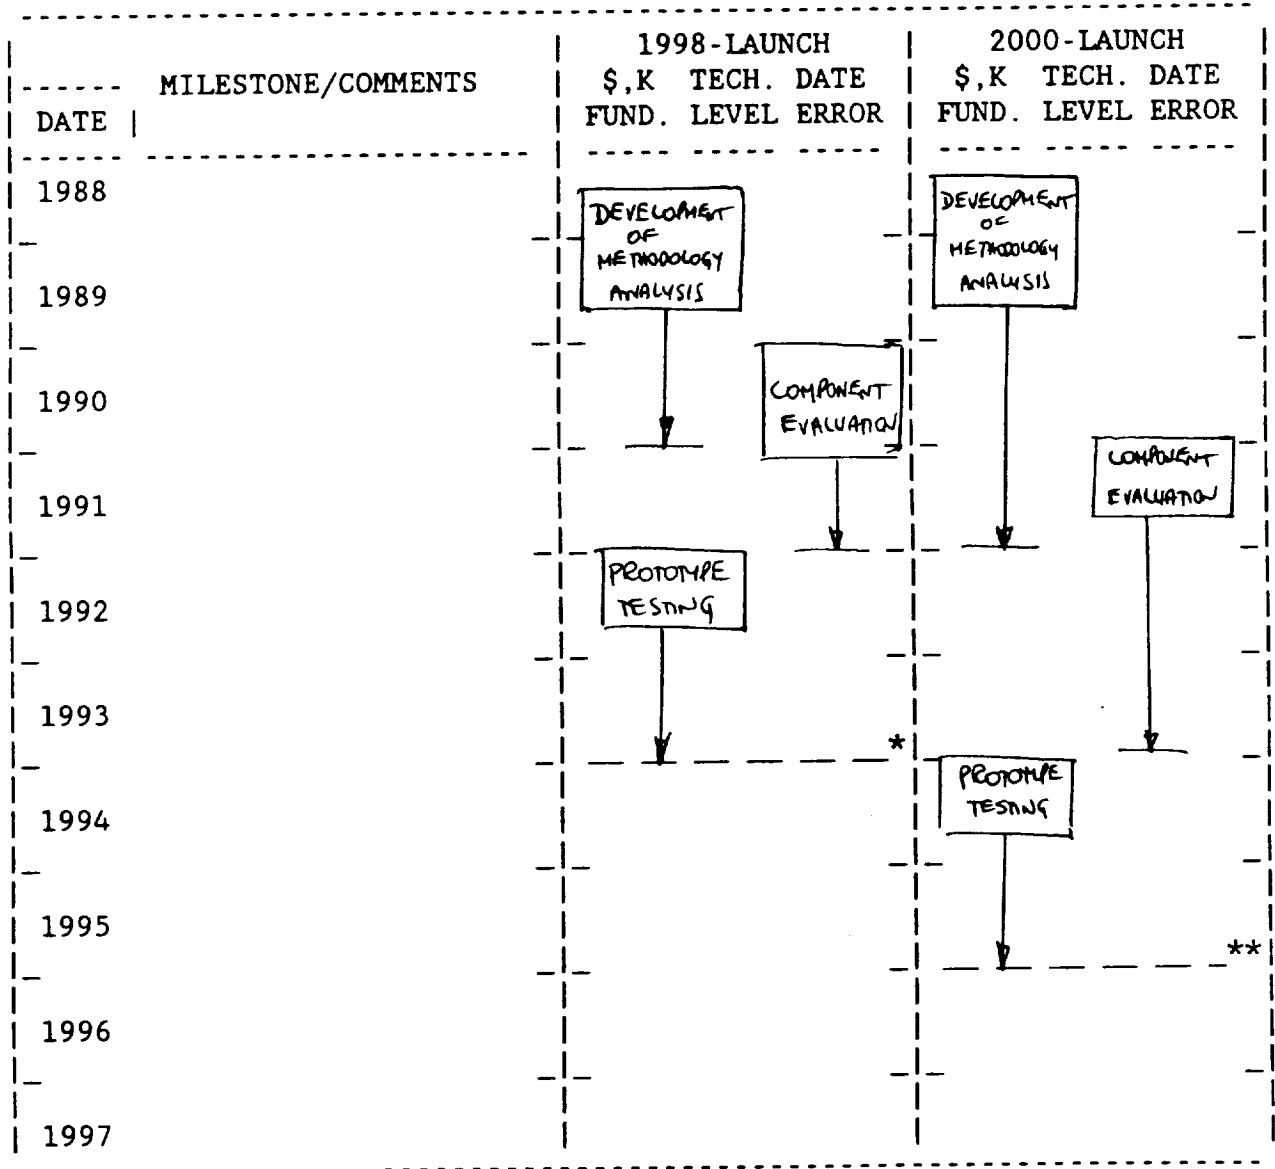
| DATE | MILESTONE/COMMENTS | 1998-LAUNCH \$,K TECH. DATE FUND. LEVEL ERROR | 2000-LAUNCH \$,K TECH. DATE FUND. LEVEL ERROR |
|---|---|---|---|
| 1988 | | DEVELOPMENT OF METHODOLOGY ANALYSIS | DEVELOPMENT OF METHODOLOGY ANALYSIS |
| 1989 | | | |
| 1990 | | COMPONENT EVALUATION | |
| 1991 | | | COMPONENT EVALUATION |
| 1992 | | PROTOTYPE TESTING | |
| 1993 | | * | |
| 1994 | | | PROTOTYPE TESTING |
| 1995 | | | ** |
| 1996 | | | |
| 1997 | | | |